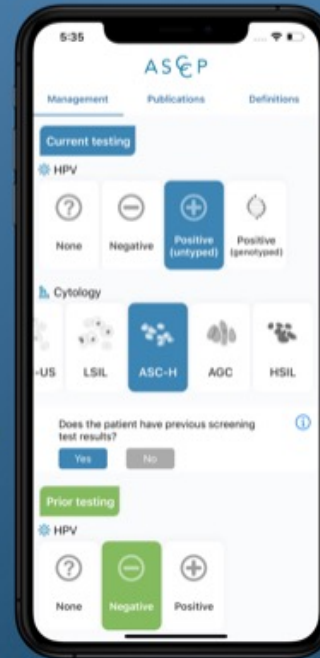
5:35

ASCCP

Management Publications Definitions

Current testing

HPV

None Negative Positive (untyped) Positive (genotyped)

Cytology

-US LSIL ASC-H AGC HSIL

Does the patient have previous screening test results?

Yes No

Prior testing

HPV

None Negative Positive